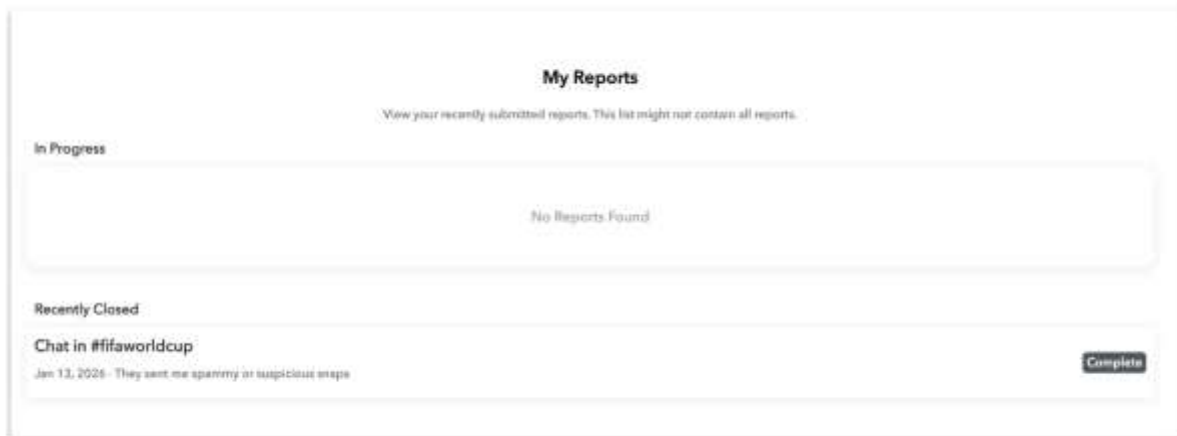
My Reports

View your recently submitted reports. This list might not contain all reports.

In Progress

No Reports Found

Recently Closed

Chat in #fifaworldcup

Jan 13, 2026 · They sent me spammy or suspicious snaps

Complete